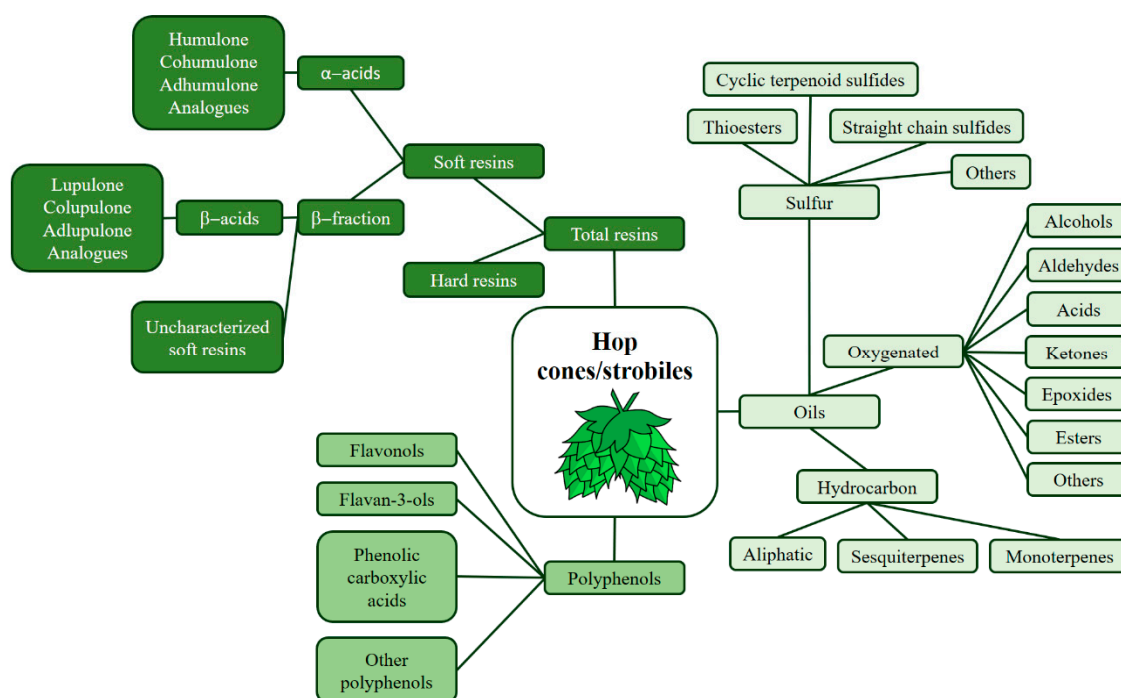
Humulone
Cohumulone
Adhumulone
Analogues

α–acids

Lupulone
Colupulone
Adlupulone
Analogues

β–acids

β–fraction

Uncharacterized soft resins

Soft resins

Hard resins

Total resins

Cyclic terpenoid sulfides

Thioesters

Straight chain sulfides

Others

Sulfur

Alcohols

Aldehydes

Acids

Ketones

Epoxides

Esters

Others

Oxygenated

Hop cones/strobiles

Oils

Hydrocarbon

Aliphatic

Sesquiterpenes

Monoterpenes

Flavonols

Flavan-3-ols

Phenolic carboxylic acids

Other polyphenols

Polyphenols